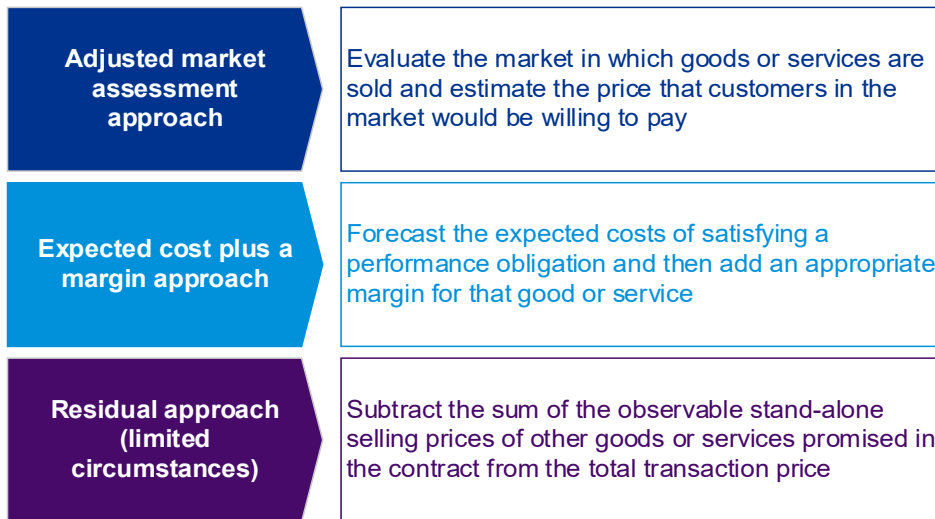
Adjusted market assessment approach

Evaluate the market in which goods or services are sold and estimate the price that customers in the market would be willing to pay

Expected cost plus a margin approach

Forecast the expected costs of satisfying a performance obligation and then add an appropriate margin for that good or service

Residual approach (limited circumstances)

Subtract the sum of the observable stand-alone selling prices of other goods or services promised in the contract from the total transaction price